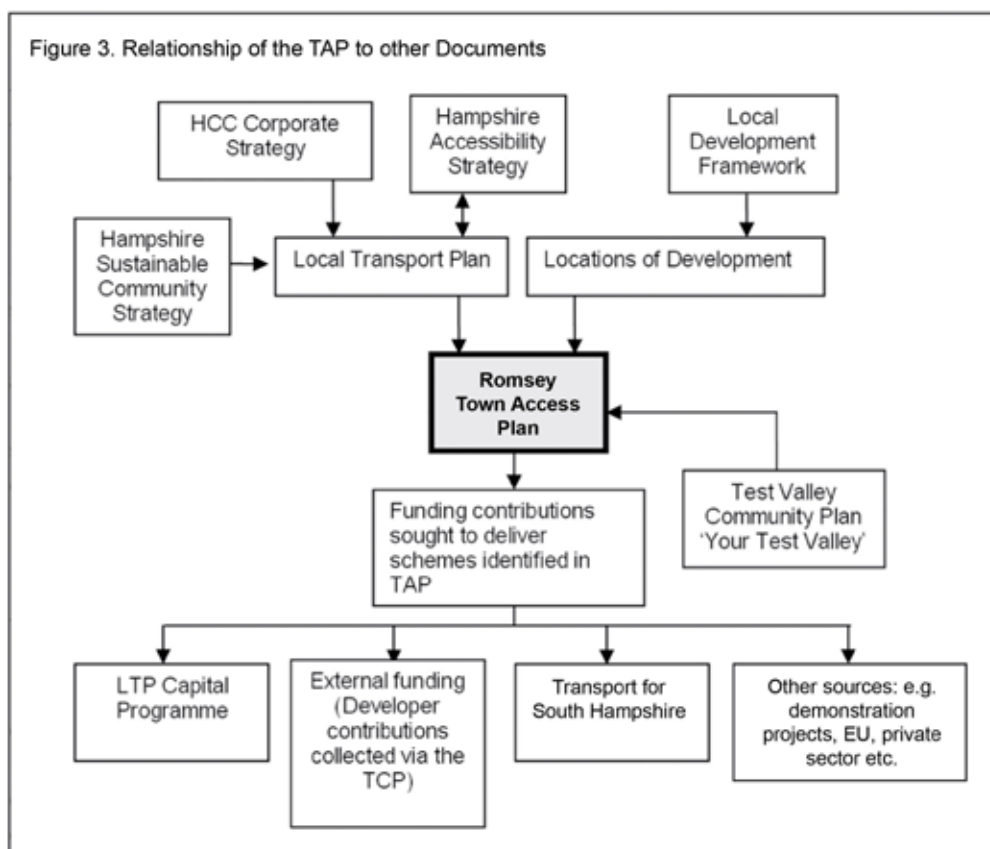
Figure 3. Relationship of the TAP to other Documents

HCC Corporate Strategy

Hampshire Accessibility Strategy

Local Development Framework

Hampshire Sustainable Community Strategy

Local Transport Plan

Locations of Development

Romsey Town Access Plan

Funding contributions sought to deliver schemes identified in TAP

Test Valley Community Plan 'Your Test Valley'

LTP Capital Programme

External funding (Developer contributions collected via the TCP)

Transport for South Hampshire

Other sources: e.g. demonstration projects, EU, private sector etc.